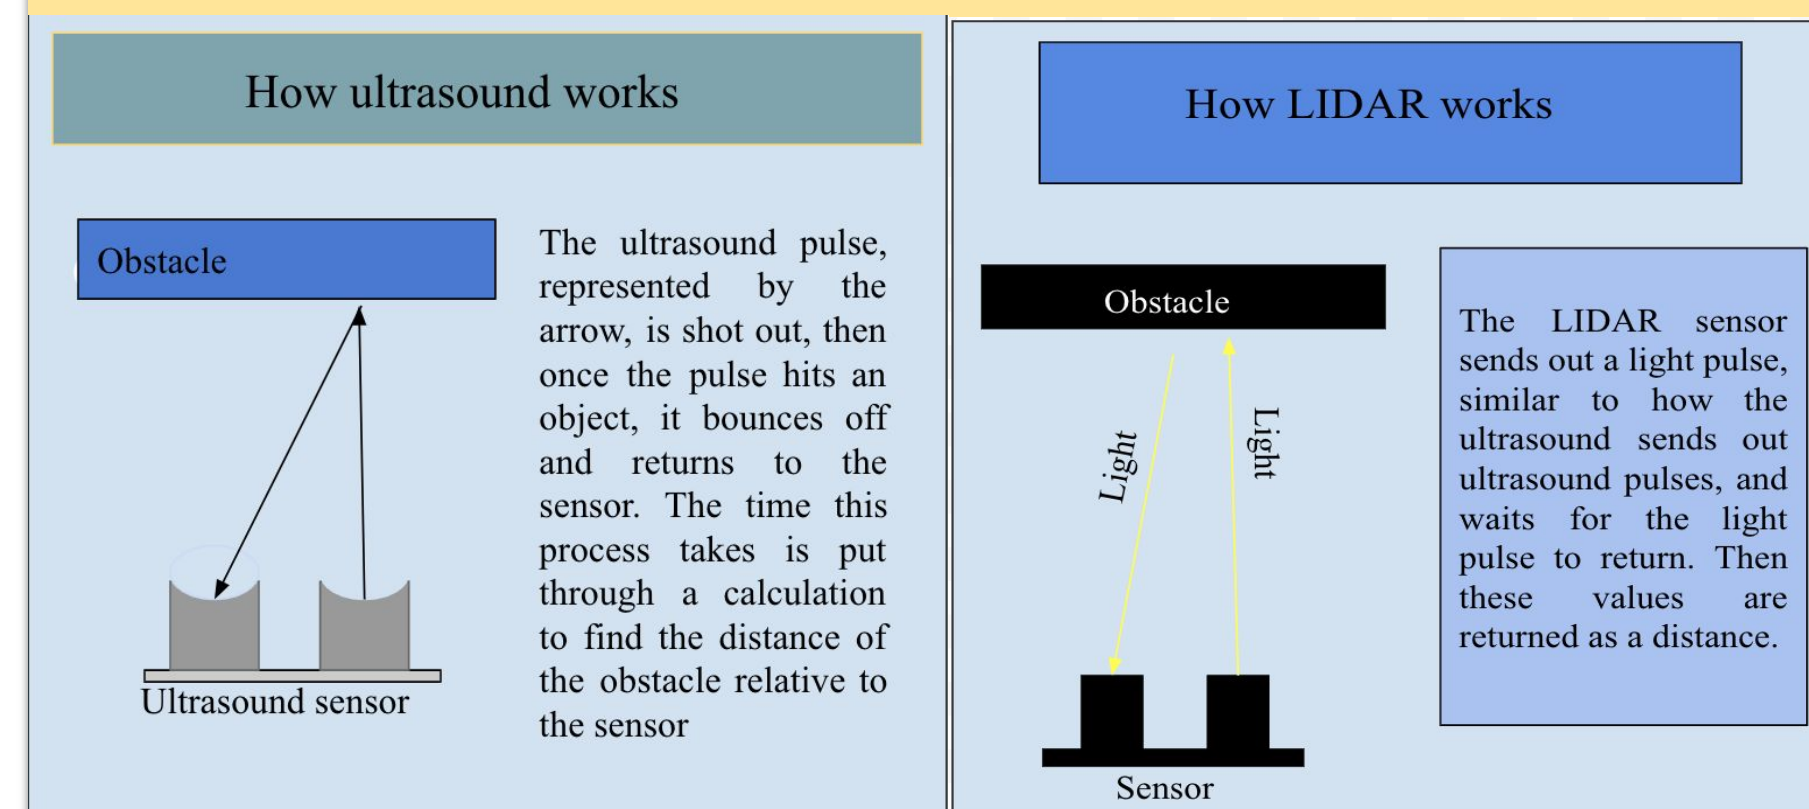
How ultrasound works

Obstacle

Ultrasound sensor

The ultrasound pulse, represented by the arrow, is shot out, then once the pulse hits an object, it bounces off and returns to the sensor. The time this process takes is put through a calculation to find the distance of the obstacle relative to the sensor

How LIDAR works

Obstacle

Light

Light

Sensor

The LIDAR sensor sends out a light pulse, similar to how the ultrasound sends out ultrasound pulses, and waits for the light pulse to return. Then these values are returned as a distance.